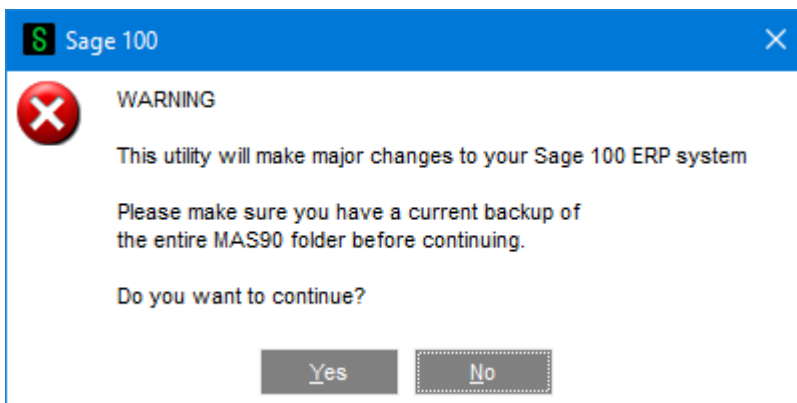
S Sage 100

WARNING

This utility will make major changes to your Sage 100 ERP system

Please make sure you have a current backup of the entire MAS90 folder before continuing.

Do you want to continue?

Yes No